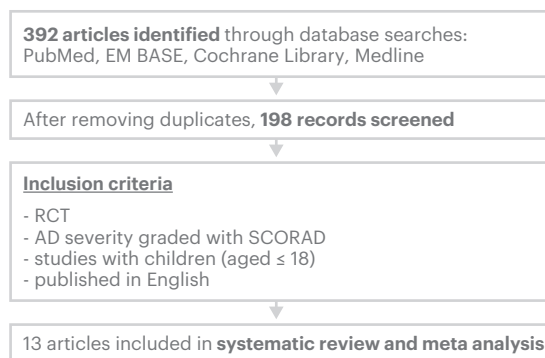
**392 articles identified** through database searches: PubMed, EM BASE, Cochrane Library, Medline

After removing duplicates, **198 records screened**

**Inclusion criteria**

- RCT
- AD severity graded with SCORAD
- studies with children (aged ≤ 18)
- published in English

13 articles included in **systematic review and meta analysis**